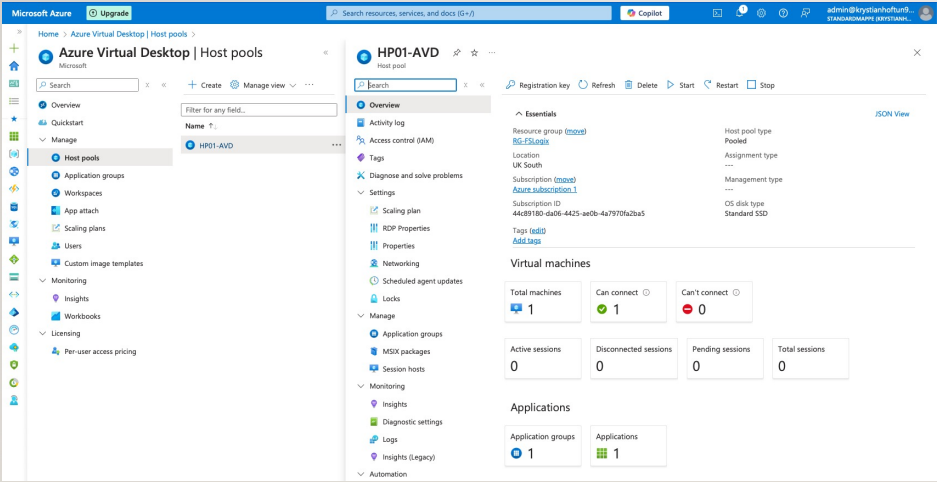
Microsoft Azure Upgrade Search resources, services, and docs (G+/) Copilot admin@krystianhoftun9... STANDARDMAPPE (KRYSTIANH...

Home > Azure Virtual Desktop | Host pools >

Azure Virtual Desktop | Host pools
Microsoft

Search

Overview
Quickstart
Manage
Host pools
Application groups
Workspaces
App attach
Scaling plans
Users
Custom image templates
Monitoring
Insights
Workbooks
Licensing
Per-user access pricing

+ Create Manage view ...
Filter for any field...
Name ↑↓
HP01-AVD ...

HP01-AVD
Host pool

Search

Overview
Activity log
Access control (IAM)
Tags
Diagnose and solve problems
Settings
Scaling plan
RDP Properties
Properties
Networking
Scheduled agent updates
Locks
Manage
Application groups
MSIX packages
Session hosts
Monitoring
Insights
Diagnostic settings
Logs
Insights (Legacy)
Automation

Registration key Refresh Delete Start Restart Stop

Essentials
JSON View

Resource group (move)
RG-FSLogix
Location
UK South
Subscription (move)
Azure subscription 1
Subscription ID
44c89180-da06-4425-ae0b-4a7970fa2ba5
Tags (edit)
Add tags

Host pool type
Pooled
Assignment type
---
Management type
---
OS disk type
Standard SSD

Virtual machines

Total machines
1
Can connect
1
Can't connect
0

Active sessions
0
Disconnected sessions
0
Pending sessions
0
Total sessions
0

Applications

Application groups
1
Applications
1